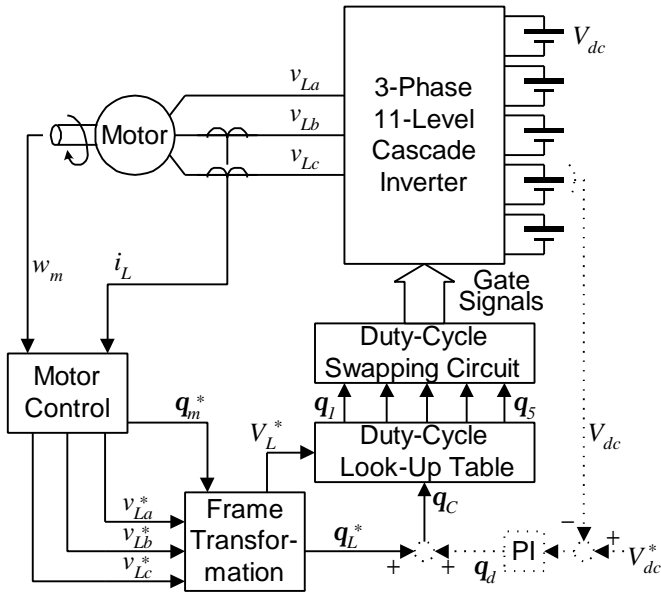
$V_{dc}$

$v_{La}$

$v_{Lb}$

$v_{Lc}$

Motor

3-Phase 11-Level Cascade Inverter

$w_m$

$i_L$

Gate Signals

Duty-Cycle Swapping Circuit

$\boldsymbol{q}_1$

$\boldsymbol{q}_5$

Motor Control

$\boldsymbol{q}_m^*$

$V_L^*$

Duty-Cycle Look-Up Table

$V_{dc}$

$\boldsymbol{q}_C$

$v_{La}^*$

$v_{Lb}^*$

$v_{Lc}^*$

Frame Transformation

$\boldsymbol{q}_L^*$

+

+

$\boldsymbol{q}_d$

PI

−

+

$V_{dc}^*$